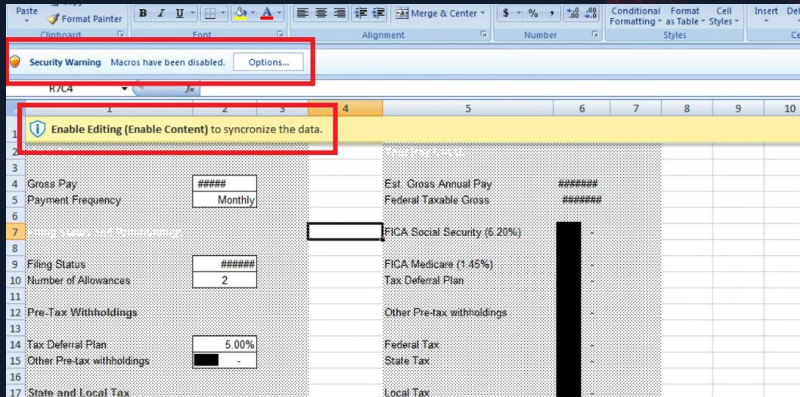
Paste
Copy
Format Painter
Clipboard
B I U
A
Font
Merge & Center
Alignment
$ % ,
.00 .0
Number
Conditional Formatting
Format as Table
Cell Styles
Styles
Insert
Security Warning Macros have been disabled. Options...
R7C4
fx
1 2 3 4 5 6 7 8 9 10
Enable Editing (Enable Content) to syncronize the data.

| | 1 | 2 | 3 | 4 | 5 | 6 | 7 |
|---|---|---|---|---|---|---|---|
| 1 | | | | | | | |
| 2 | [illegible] | | | | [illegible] | | |
| 3 | | | | | | | |
| 4 | Gross Pay | ##### | | | Est. Gross Annual Pay | ####### | |
| 5 | Payment Frequency | Monthly | | | Federal Taxable Gross | ####### | |
| 6 | | | | | | | |
| 7 | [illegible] | | | | FICA Social Security (6.20%) | - | |
| 8 | | | | | | | |
| 9 | Filing Status | ###### | | | FICA Medicare (1.45%) | - | |
| 10 | Number of Allowances | 2 | | | Tax Deferral Plan | - | |
| 11 | | | | | | | |
| 12 | Pre-Tax Withholdings | | | | Other Pre-tax withholdings | - | |
| 13 | | | | | | | |
| 14 | Tax Deferral Plan | 5.00% | | | Federal Tax | - | |
| 15 | Other Pre-tax withholdings | - | | | State Tax | - | |
| 16 | | | | | | | |
| 17 | State and Local Tax | | | | Local Tax | | |